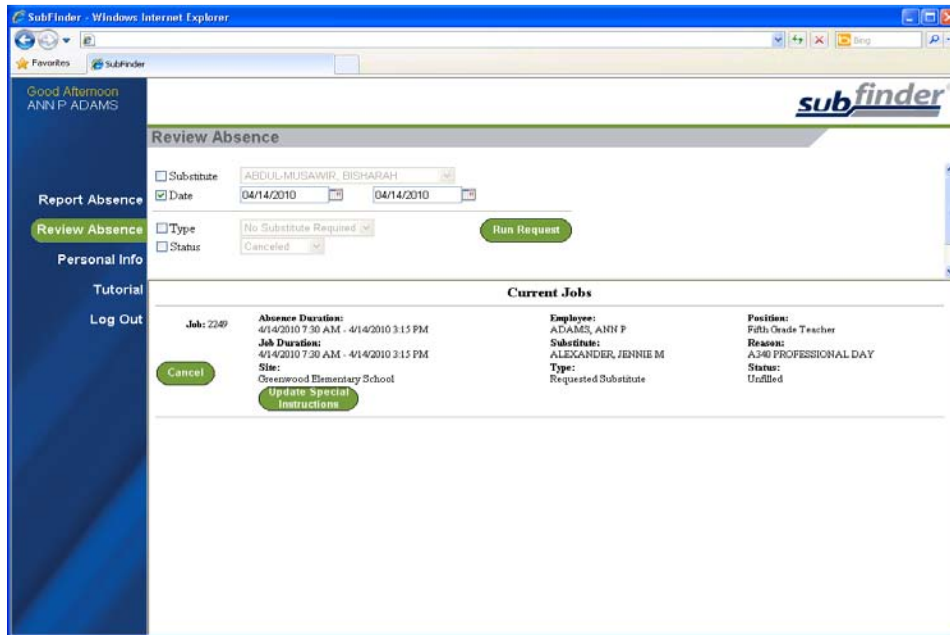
SubFinder - Windows Internet Explorer

Bing

Favorites SubFinder

Good Afternoon
ANN P ADAMS

subfinder

Review Absence

Report Absence
Review Absence
Personal Info
Tutorial
Log Out

Substitute ABDUL-MUSAWIR, BISHARAH
Date 04/14/2010 04/14/2010
Type No Substitute Required
Status Canceled

Run Request

Current Jobs

Job: 2249

Cancel

Absence Duration:
4/14/2010 7:30 AM - 4/14/2010 3:15 PM
Job Duration:
4/14/2010 7:30 AM - 4/14/2010 3:15 PM
Site:
Greenwood Elementary School

Update Special Instructions

Employee:
ADAMS, ANN P
Substitute:
ALEXANDER, JENNIE M
Type:
Requested Substitute

Position:
Fifth Grade Teacher
Reason:
A340 PROFESSIONAL DAY
Status:
Unfilled